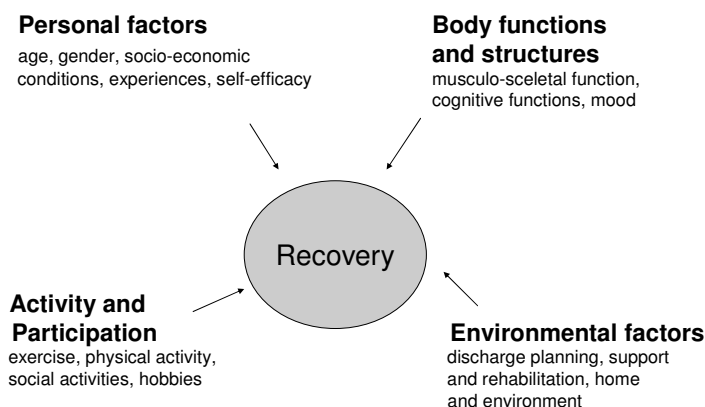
**Personal factors**
age, gender, socio-economic conditions, experiences, self-efficacy

**Body functions and structures**
musculo-sceletal function, cognitive functions, mood

Recovery

**Activity and Participation**
exercise, physical activity, social activities, hobbies

**Environmental factors**
discharge planning, support and rehabilitation, home and environment